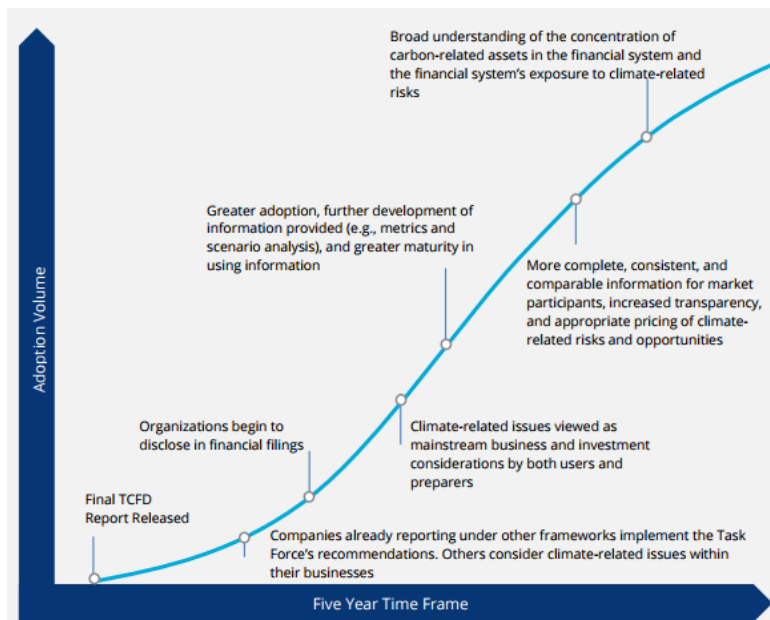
Adoption Volume

Broad understanding of the concentration of carbon-related assets in the financial system and the financial system's exposure to climate-related risks

Greater adoption, further development of information provided (e.g., metrics and scenario analysis), and greater maturity in using information

More complete, consistent, and comparable information for market participants, increased transparency, and appropriate pricing of climate-related risks and opportunities

Organizations begin to disclose in financial filings

Climate-related issues viewed as mainstream business and investment considerations by both users and preparers

Final TCFD Report Released

Companies already reporting under other frameworks implement the Task Force's recommendations. Others consider climate-related issues within their businesses

Five Year Time Frame